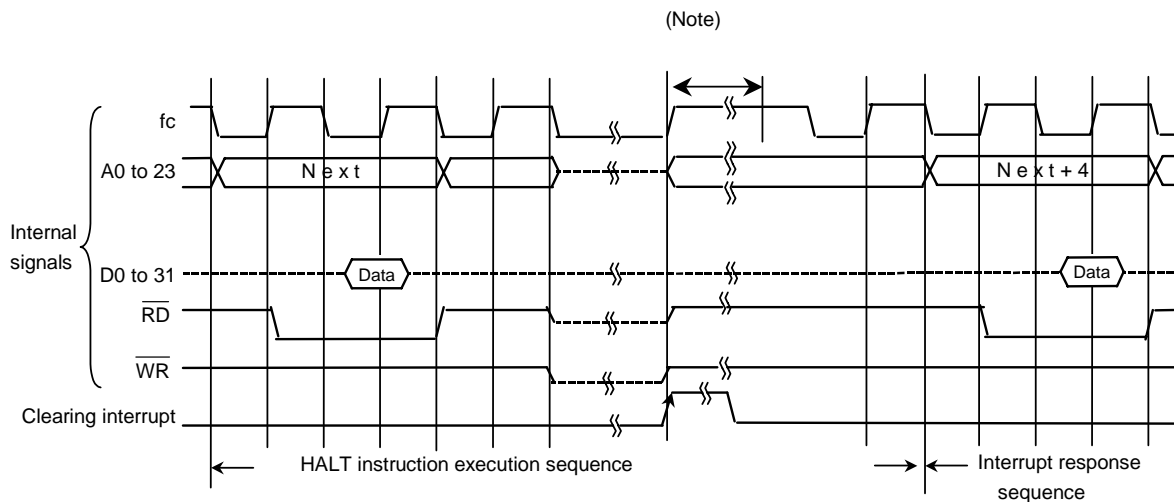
(Note)

fc

A0 to 23

N e x t

N e x t + 4

Internal signals

D0 to 31

Data

Data

$\overline{RD}$

$\overline{WR}$

Clearing interrupt

HALT instruction execution sequence

Interrupt response sequence